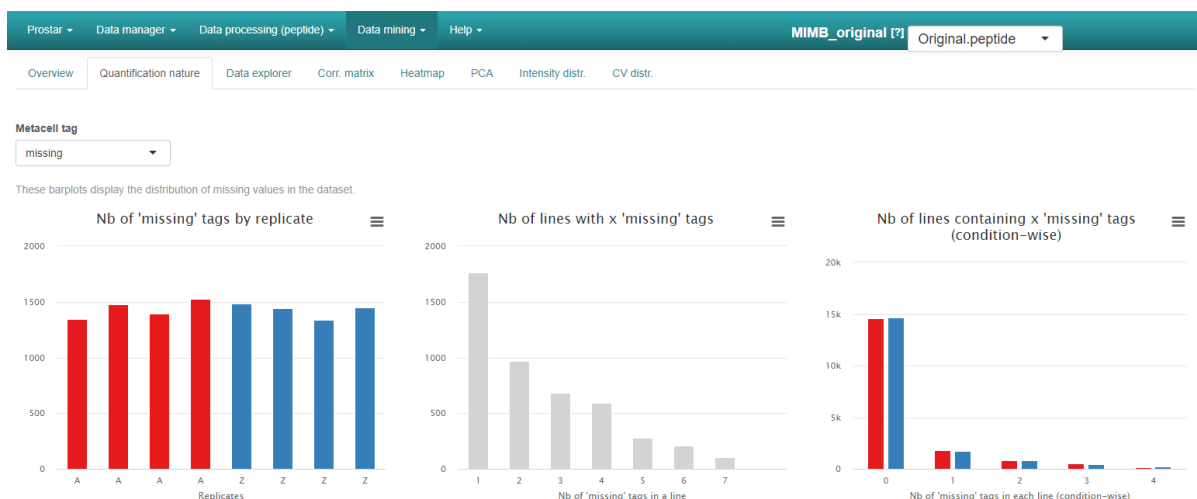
Prostar ▾ Data manager ▾ Data processing (peptide) ▾ Data mining ▾ Help ▾

MIMB_original [?] Original.peptide ▾

Overview Quantification nature Data explorer Corr. matrix Heatmap PCA Intensity distr. CV distr.

Metacell tag

missing ▾

These barplots display the distribution of missing values in the dataset.

Nb of 'missing' tags by replicate

2000
1500
1000
500
0

A A A A Z Z Z Z

Replicates

Nb of lines with x 'missing' tags

2000
1500
1000
500
0

1 2 3 4 5 6 7

Nb of 'missing' tags in a line

Nb of lines containing x 'missing' tags (condition-wise)

20k
15k
10k
5k
0

0 1 2 3 4

Nb of 'missing' tags in each line (condition-wise)